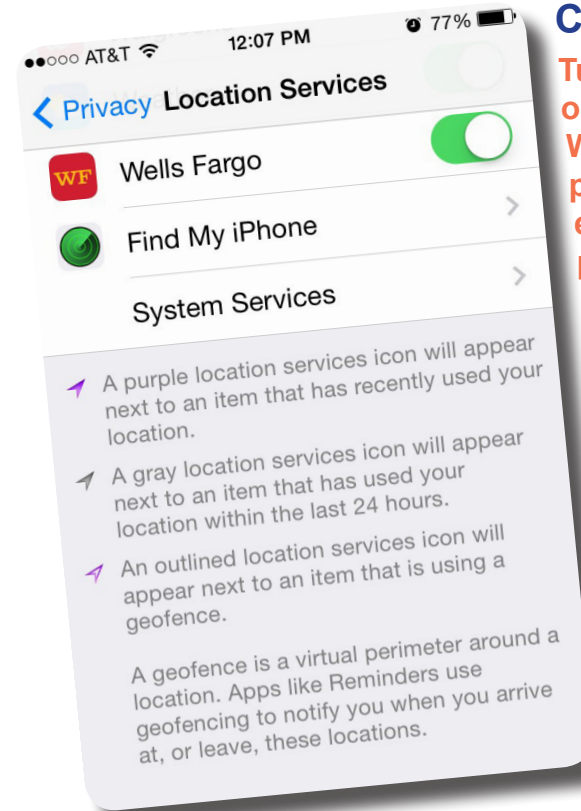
●●○○○ AT&T 12:07 PM 77%

Privacy Location Services

WF Wells Fargo

Find My iPhone

System Services

A purple location services icon will appear next to an item that has recently used your location.

A gray location services icon will appear next to an item that has used your location within the last 24 hours.

An outlined location services icon will appear next to an item that is using a geofence.

A geofence is a virtual perimeter around a location. Apps like Reminders use geofencing to notify you when you arrive at, or leave, these locations.

C

Tu
o
W
p
e
l